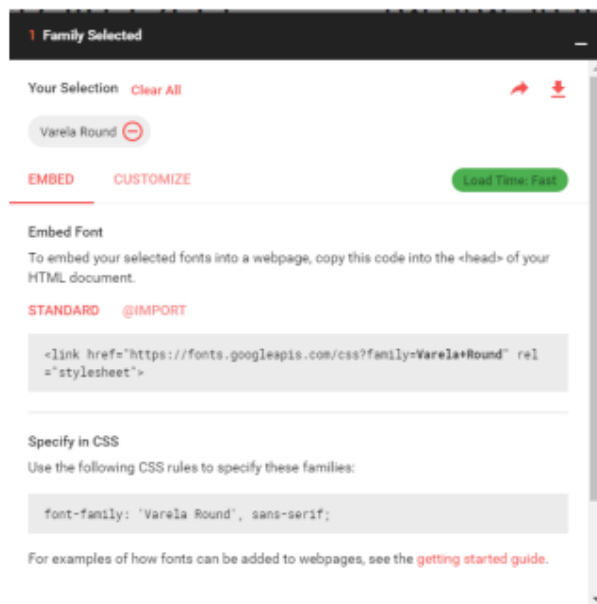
1 Family Selected

Your Selection Clear All

Varela Round

EMBED CUSTOMIZE Load Time: Fast

Embed Font

To embed your selected fonts into a webpage, copy this code into the <head> of your HTML document.

STANDARD @IMPORT

<link href="https://fonts.googleapis.com/css?family=Varela+Round" rel="stylesheet">

Specify in CSS

Use the following CSS rules to specify these families:

font-family: 'Varela Round', sans-serif;

For examples of how fonts can be added to webpages, see the getting started guide.